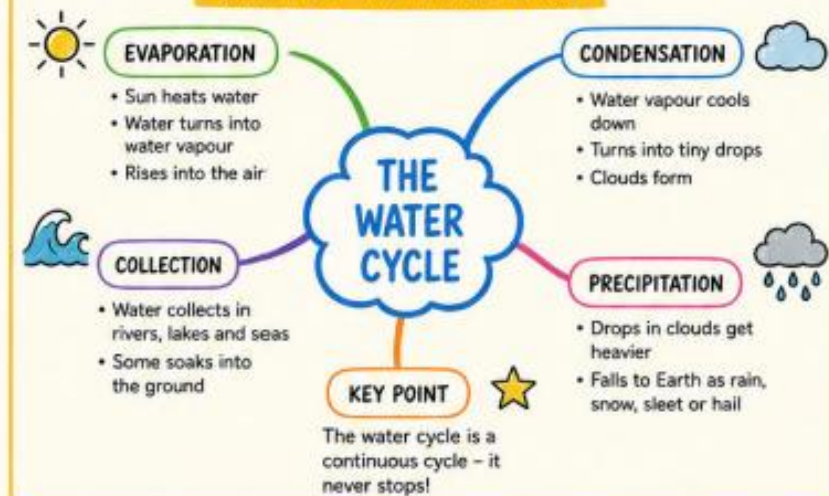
THE WATER CYCLE

EVAPORATION
• Sun heats water
• Water turns into water vapour
• Rises into the air

CONDENSATION
• Water vapour cools down
• Turns into tiny drops
• Clouds form

COLLECTION
• Water collects in rivers, lakes and seas
• Some soaks into the ground

PRECIPITATION
• Drops in clouds get heavier
• Falls to Earth as rain, snow, sleet or hail

KEY POINT
The water cycle is a continuous cycle – it never stops!